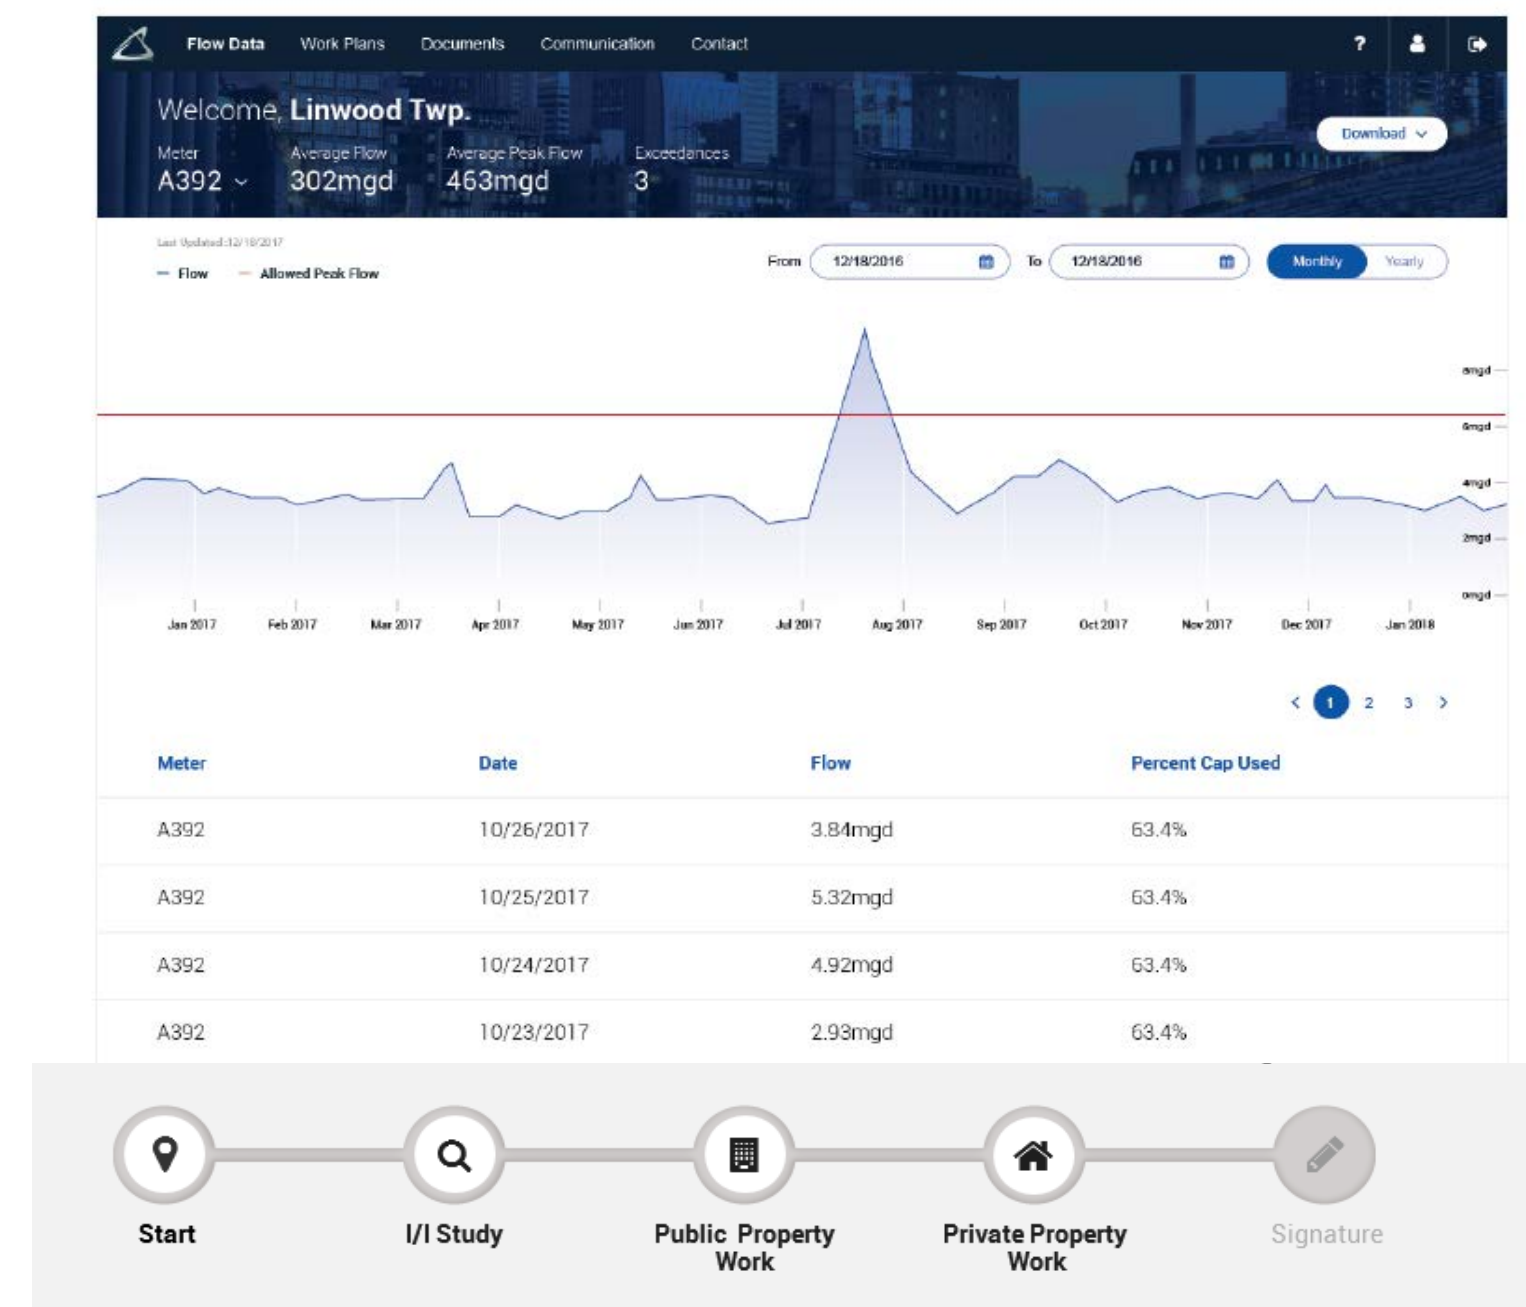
Flow Data Work Plans Documents Communication Contact

?

Welcome, Linwood Twp.

Meter
A392

Average Flow
302mgd

Average Peak Flow
463mgd

Exceedances
3

Download

Last Updated 12/18/2017

Flow Allowed Peak Flow

From 12/18/2016 To 12/18/2016 Monthly Yearly

8mgd
6mgd
4mgd
2mgd
0mgd

Jan 2017 Feb 2017 Mar 2017 Apr 2017 May 2017 Jun 2017 Jul 2017 Aug 2017 Sep 2017 Oct 2017 Nov 2017 Dec 2017 Jan 2018

< 1 2 3 >

| Meter | Date | Flow | Percent Cap Used |
|---|---|---|---|
| A392 | 10/26/2017 | 3.84mgd | 63.4% |
| A392 | 10/25/2017 | 5.32mgd | 63.4% |
| A392 | 10/24/2017 | 4.92mgd | 63.4% |
| A392 | 10/23/2017 | 2.93mgd | 63.4% |

Start
I/I Study
Public Property Work
Private Property Work
Signature